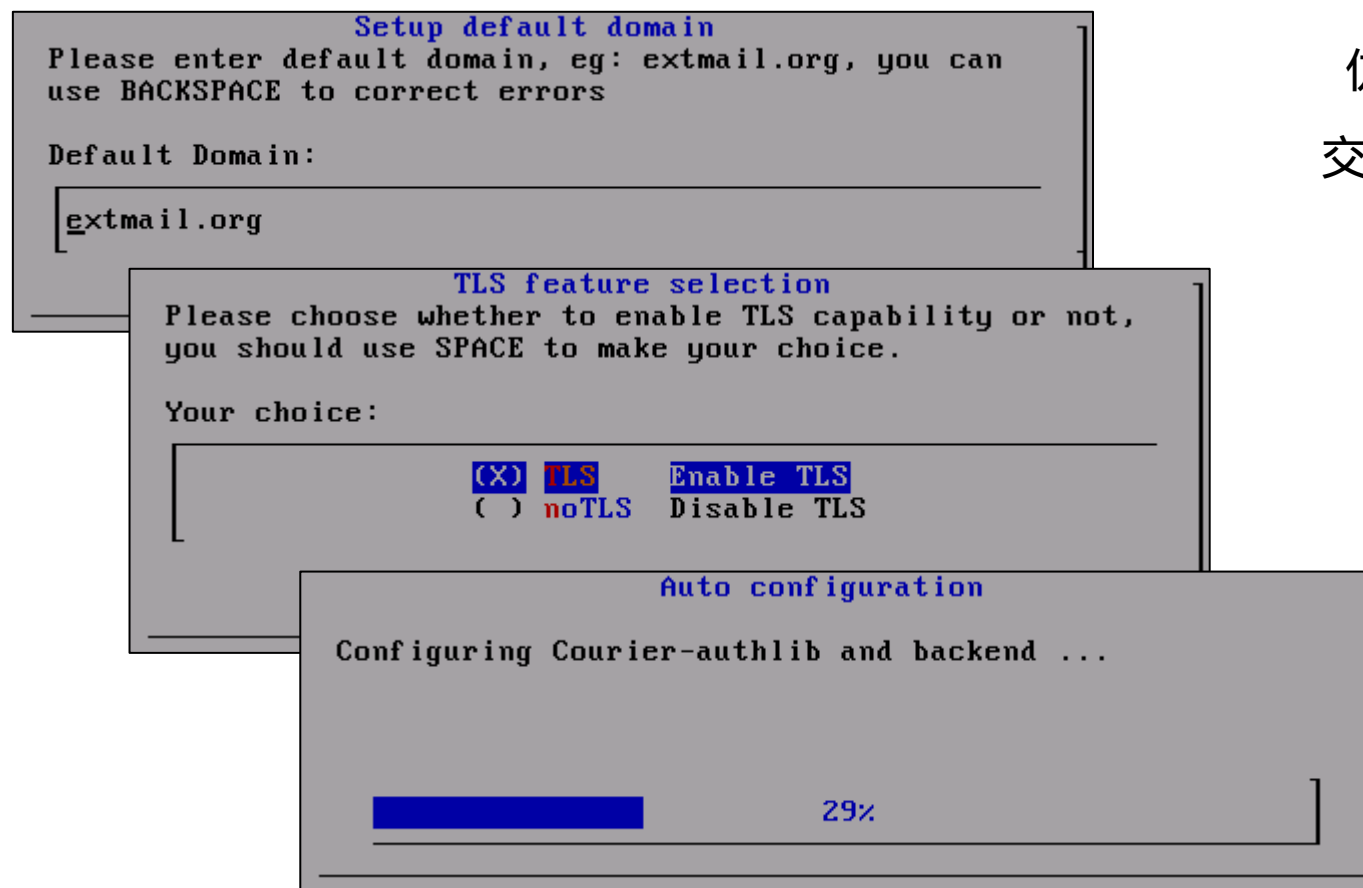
Setup default domain
Please enter default domain, eg: extmail.org, you can use BACKSPACE to correct errors

Default Domain:

extmail.org

TLS feature selection
Please choose whether to enable TLS capability or not, you should use SPACE to make your choice.

Your choice:

(X) TLS Enable TLS
( ) noTLS Disable TLS

Auto configuration

Configuring Courier-authlib and backend ...

29%

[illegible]
交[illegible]